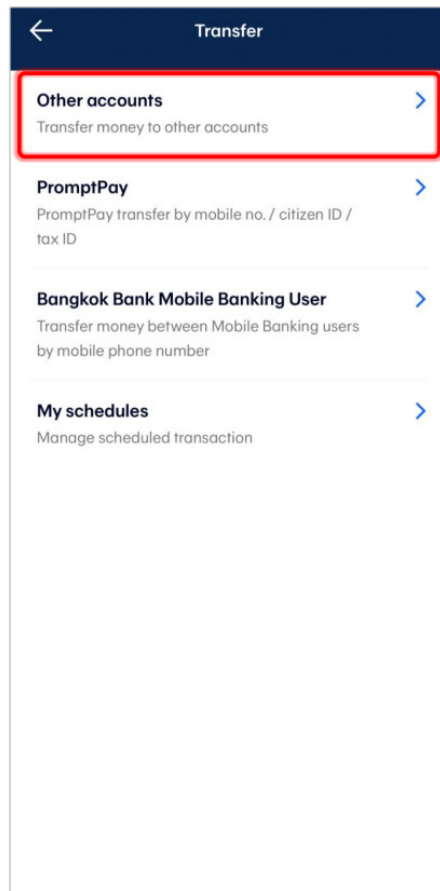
Transfer

Other accounts
Transfer money to other accounts

PromptPay
PromptPay transfer by mobile no. / citizen ID / tax ID

Bangkok Bank Mobile Banking User
Transfer money between Mobile Banking users by mobile phone number

My schedules
Manage scheduled transaction